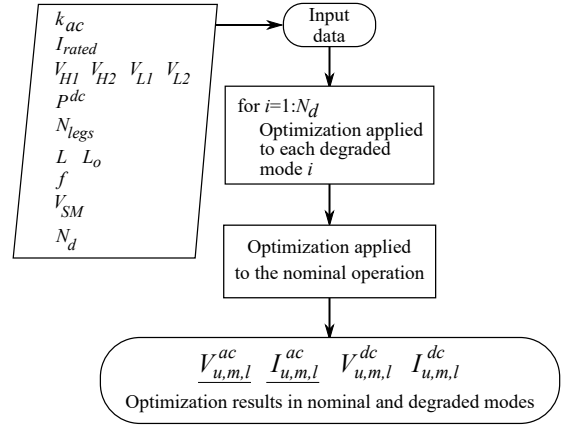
$k_{ac}$
$I_{rated}$
$V_{H1}$ $V_{H2}$ $V_{L1}$ $V_{L2}$
$P^{dc}$
$N_{legs}$
$L$ $L_o$
$f$
$V_{SM}$
$N_d$

Input data

for $i$=1:$N_d$
Optimization applied to each degraded mode $i$

Optimization applied to the nominal operation

$\underline{V_{u,m,l}^{ac}}$ $\underline{I_{u,m,l}^{ac}}$ $V_{u,m,l}^{dc}$ $I_{u,m,l}^{dc}$
Optimization results in nominal and degraded modes